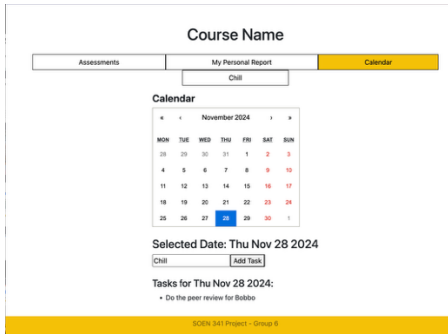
Course Name

Assessments | My Personal Report | Calendar

Chill

Calendar

« ‹ November 2024 › »

| MON | TUE | WED | THU | FRI | SAT | SUN |
|---|---|---|---|---|---|---|
| 28 | 29 | 30 | 31 | 1 | 2 | 3 |
| 4 | 5 | 6 | 7 | 8 | 9 | 10 |
| 11 | 12 | 13 | 14 | 15 | 16 | 17 |
| 18 | 19 | 20 | 21 | 22 | 23 | 24 |
| 25 | 26 | 27 | 28 | 29 | 30 | 1 |

Selected Date: Thu Nov 28 2024

Chill Add Task

Tasks for Thu Nov 28 2024:

• Do the peer review for Bobbo

SOEN 341 Project - Group 6